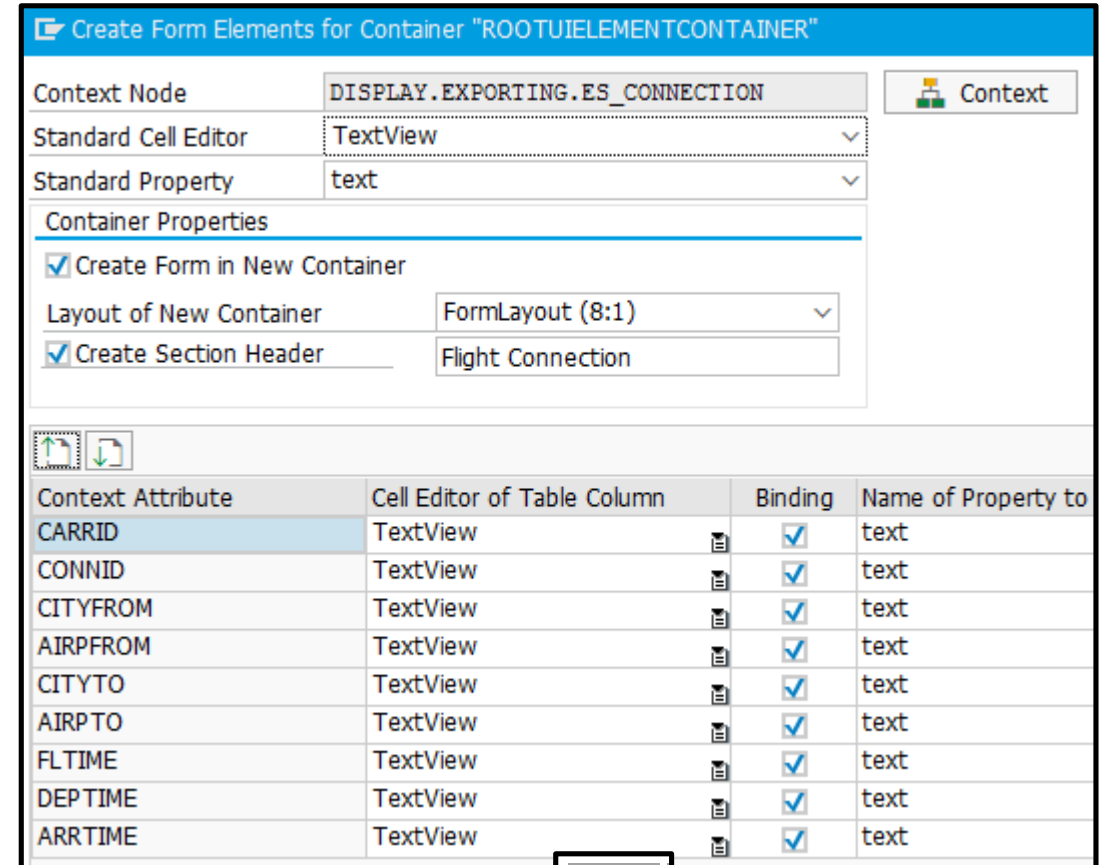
Create Form Elements for Container "ROOTUIELEMENTCONTAINER"

Context Node DISPLAY.EXPORTING.ES_CONNECTION

Context

Standard Cell Editor TextView

Standard Property text

Container Properties

Create Form in New Container

Layout of New Container FormLayout (8:1)

Create Section Header Flight Connection

| Context Attribute | Cell Editor of Table Column | Binding | Name of Property to |
|---|---|---|---|
| CARRID | TextView | ✓ | text |
| CONNID | TextView | ✓ | text |
| CITYFROM | TextView | ✓ | text |
| AIRPFROM | TextView | ✓ | text |
| CITYTO | TextView | ✓ | text |
| AIRPTO | TextView | ✓ | text |
| FLTIME | TextView | ✓ | text |
| DEPTIME | TextView | ✓ | text |
| ARRTIME | TextView | ✓ | text |